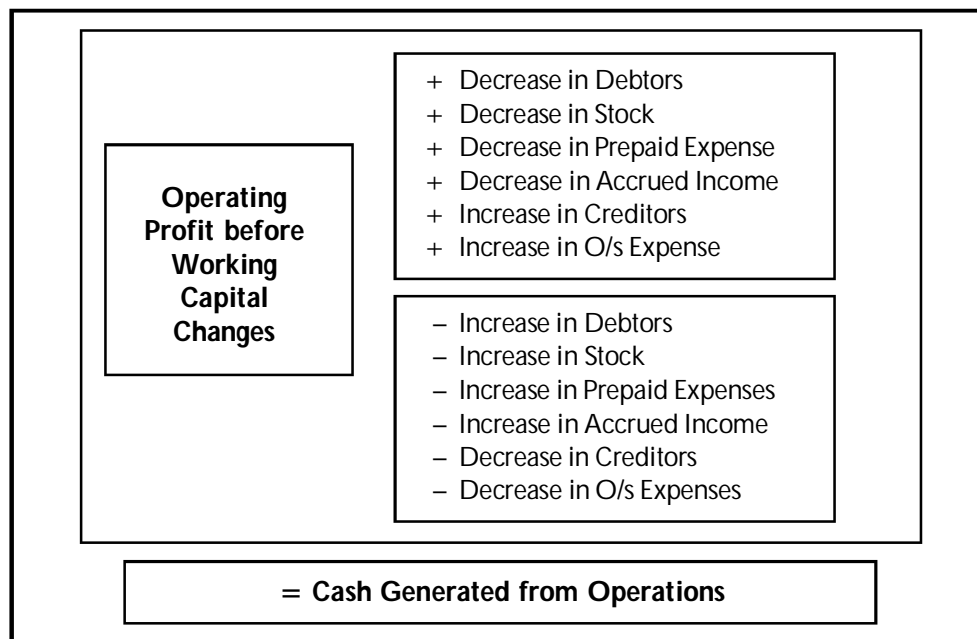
Operating Profit before Working Capital Changes

+ Decrease in Debtors
+ Decrease in Stock
+ Decrease in Prepaid Expense
+ Decrease in Accrued Income
+ Increase in Creditors
+ Increase in O/s Expense

– Increase in Debtors
– Increase in Stock
– Increase in Prepaid Expenses
– Increase in Accrued Income
– Decrease in Creditors
– Decrease in O/s Expenses

= Cash Generated from Operations